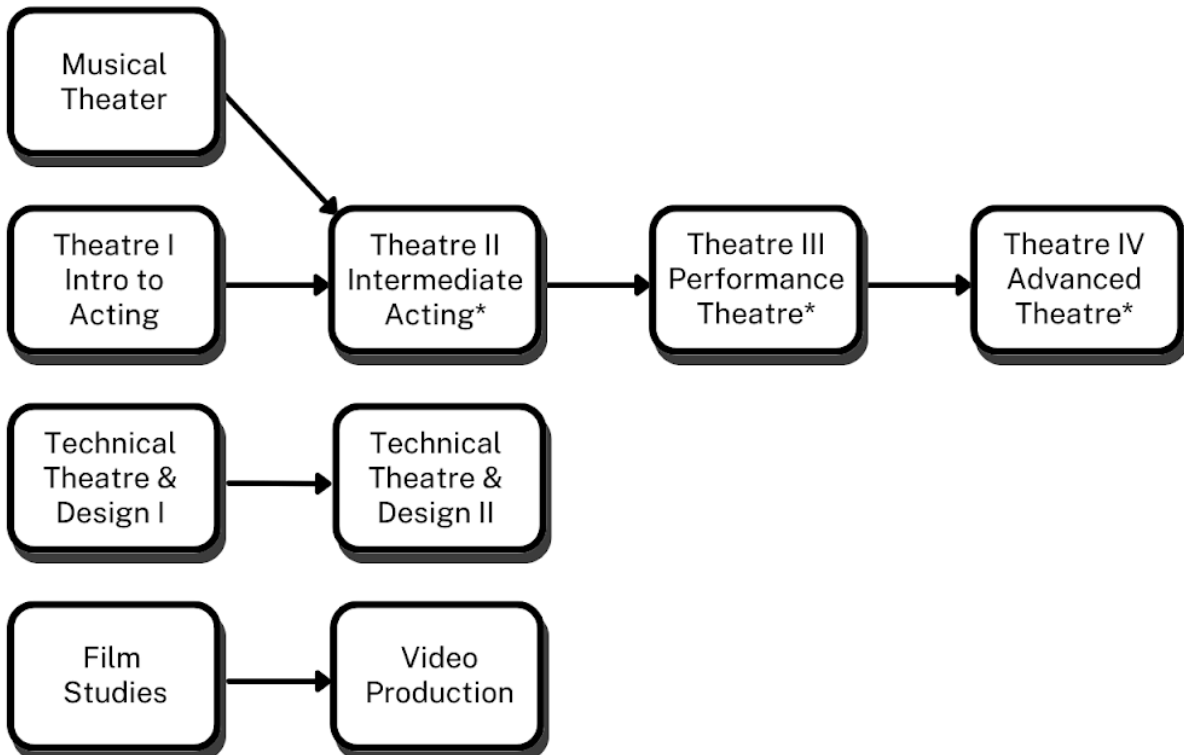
Musical Theater

Theatre I Intro to Acting

Theatre II Intermediate Acting*

Theatre III Performance Theatre*

Theatre IV Advanced Theatre*

Technical Theatre & Design I

Technical Theatre & Design II

Film Studies

Video Production